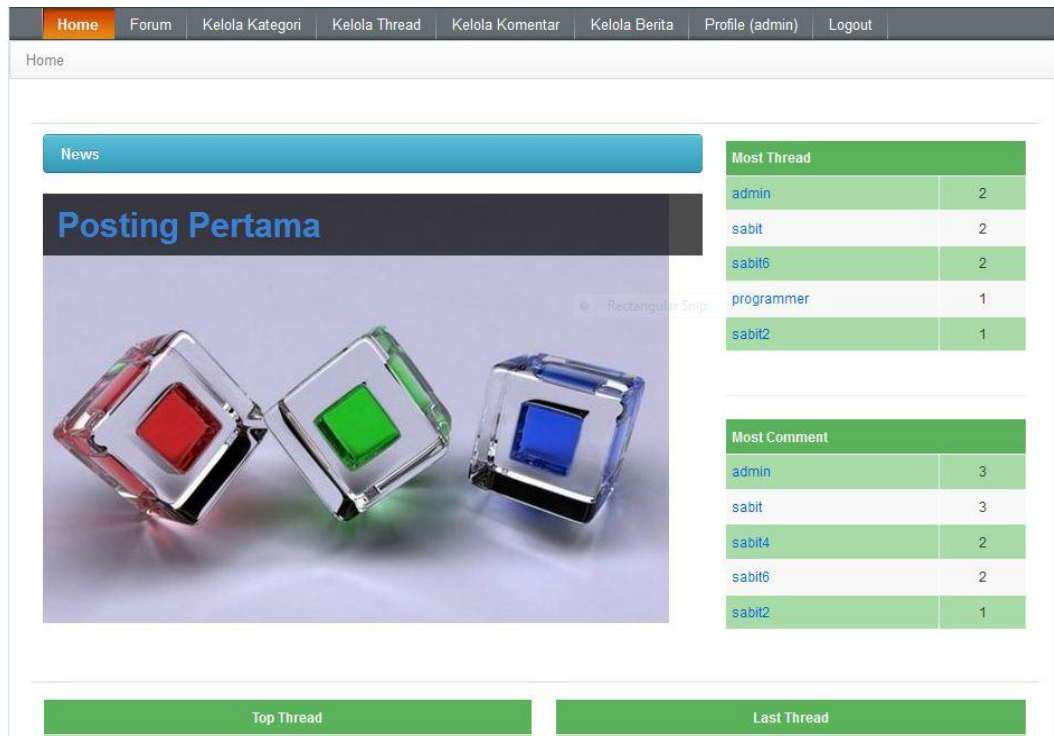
Home | Forum | Kelola Kategori | Kelola Thread | Kelola Komentar | Kelola Berita | Profile (admin) | Logout

Home

News

Posting Pertama

Rectangular Snip

| Most Thread | |
|---|---|
| admin | 2 |
| sabit | 2 |
| sabit6 | 2 |
| programmer | 1 |
| sabit2 | 1 |

| Most Comment | |
|---|---|
| admin | 3 |
| sabit | 3 |
| sabit4 | 2 |
| sabit6 | 2 |
| sabit2 | 1 |

Top Thread

Last Thread